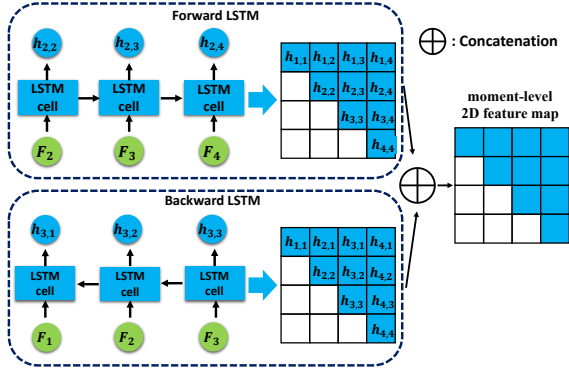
Forward LSTM

$h_{2,2}$ $h_{2,3}$ $h_{2,4}$

LSTM cell LSTM cell LSTM cell

$F_2$ $F_3$ $F_4$

| $h_{1,1}$ | $h_{1,2}$ | $h_{1,3}$ | $h_{1,4}$ |
|---|---|---|---|
| | $h_{2,2}$ | $h_{2,3}$ | $h_{2,4}$ |
| | | $h_{3,3}$ | $h_{3,4}$ |
| | | | $h_{4,4}$ |

$\bigoplus$ : Concatenation

moment-level
2D feature map

Backward LSTM

$h_{3,1}$ $h_{3,2}$ $h_{3,3}$

LSTM cell LSTM cell LSTM cell

$F_1$ $F_2$ $F_3$

| $h_{1,1}$ | $h_{2,1}$ | $h_{3,1}$ | $h_{4,1}$ |
|---|---|---|---|
| | $h_{2,2}$ | $h_{3,2}$ | $h_{4,2}$ |
| | | $h_{3,3}$ | $h_{4,3}$ |
| | | | $h_{4,4}$ |